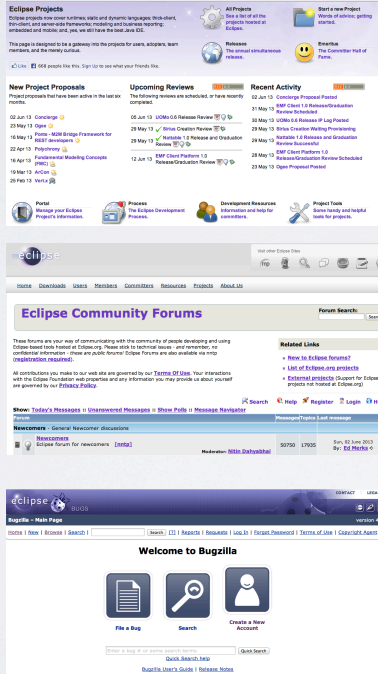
Eclipse Projects

Eclipse Projects now cover runtimes; static and dynamic languages; thick-client, thin-client, and server-side frameworks; modeling and business reporting; embedded and mobile; and, yes, we still have the best Java IDE.

This page is designed to be a gateway into the projects for users, adopters, learn members, and the merely curious.

Like 668 people like this. Sign Up to see what your friends like.

All Projects
See a list of all the projects hosted at Eclipse.

Start a new Project
Words of advice; getting started.

Releases
The annual simultaneous release.

Emeritus
The Committer Hall of Fame.

New Project Proposals
Project proposals that have been active in the last six months.

| | |
|---|---|
| 02 Jun 13 | Concierge |
| 23 May 13 | Ogee |
| 16 May 13 | Ponte - M2M Bridge Framework for REST developers |
| 22 Apr 13 | Polychrony |
| 16 Apr 13 | Fundamental Modeling Concept (FMC) |
| 11 Mar 13 | ArCon |
| 28 Feb 13 | Xenta |

Upcoming Reviews
The following reviews are scheduled, or have recently completed.

| | |
|---|---|
| 05 Jun 13 | UOMo 0.6 Release Review |
| 29 May 13 | Sirius Creation Review |
| 29 May 13 | Nattable 1.0 Release and Graduation Review |
| 12 Jun 13 | EMF Client Platform 1.0 Release/Graduation Review |

Recent Activity

| | |
|---|---|
| 02 Jun 13 | Concierge Proposal Posted |
| 31 May 13 | EMF Client 1.0 Release/Graduation Review Scheduled |
| 30 May 13 | UOMo 0.6 Release IP Log Posted |
| 29 May 13 | Sirius Creation Waiting Provisioning |
| 29 May 13 | Nattable 1.0 Release and Graduation Review Successful |
| 28 May 13 | EMF Client Platform 1.0 Release/Graduation Review Scheduled |
| 23 May 13 | Ogee Proposal Posted |

Portal
Manage your Eclipse Project's information.

Process
The Eclipse Development Process.

Development Resources
Information and help for committers.

Project Tools
Some handy and helpful tools for projects.

eclipse

Visit other Eclipse Sites

Home Downloads Users Members Committers Resources Projects About Us

Eclipse Community Forums

Forum Search:

These forums are your way of communicating with the community of people developing and using Eclipse-based tools hosted at Eclipse.org. Please stick to technical issues - and remember, no confidential information - these are public forums! Eclipse Forums are also available via nntp (registration required).

All contributions you make to our web site are governed by our Terms Of Use. Your interactions with the Eclipse Foundation web properties and any information you may provide us about yourself are governed by our Privacy Policy.

Related Links
New to Eclipse forums?
List of Eclipse.org projects
External projects (Support for Eclipse projects not hosted at Eclipse.org)

Search Help Register Login Ho

Show: Today's Messages :: Unanswered Messages :: Show Polls :: Message Navigator

| Forum | Messages | Topics | Last message |
|---|---|---|---|
| Newcomers - General Newcomer discussions | | | |
| Newcomers Eclipse forum for newcomers [nntp] Moderator: Nitin Dahyabhai | 50750 | 17935 | Sun, 02 June 2013 By: Ed Merks |

eclipse BUGS

CONTACT LEGA

Bugzilla – Main Page version 4

Home | New | Browse | Search | Search [?] | Reports | Requests | Log In | Forgot Password | Terms of Use | Copyright Agent

Welcome to Bugzilla

File a Bug

Search

Create a New Account

Enter a bug # or some search terms Quick Search
Quick Search help

Bugzilla User's Guide | Release Notes